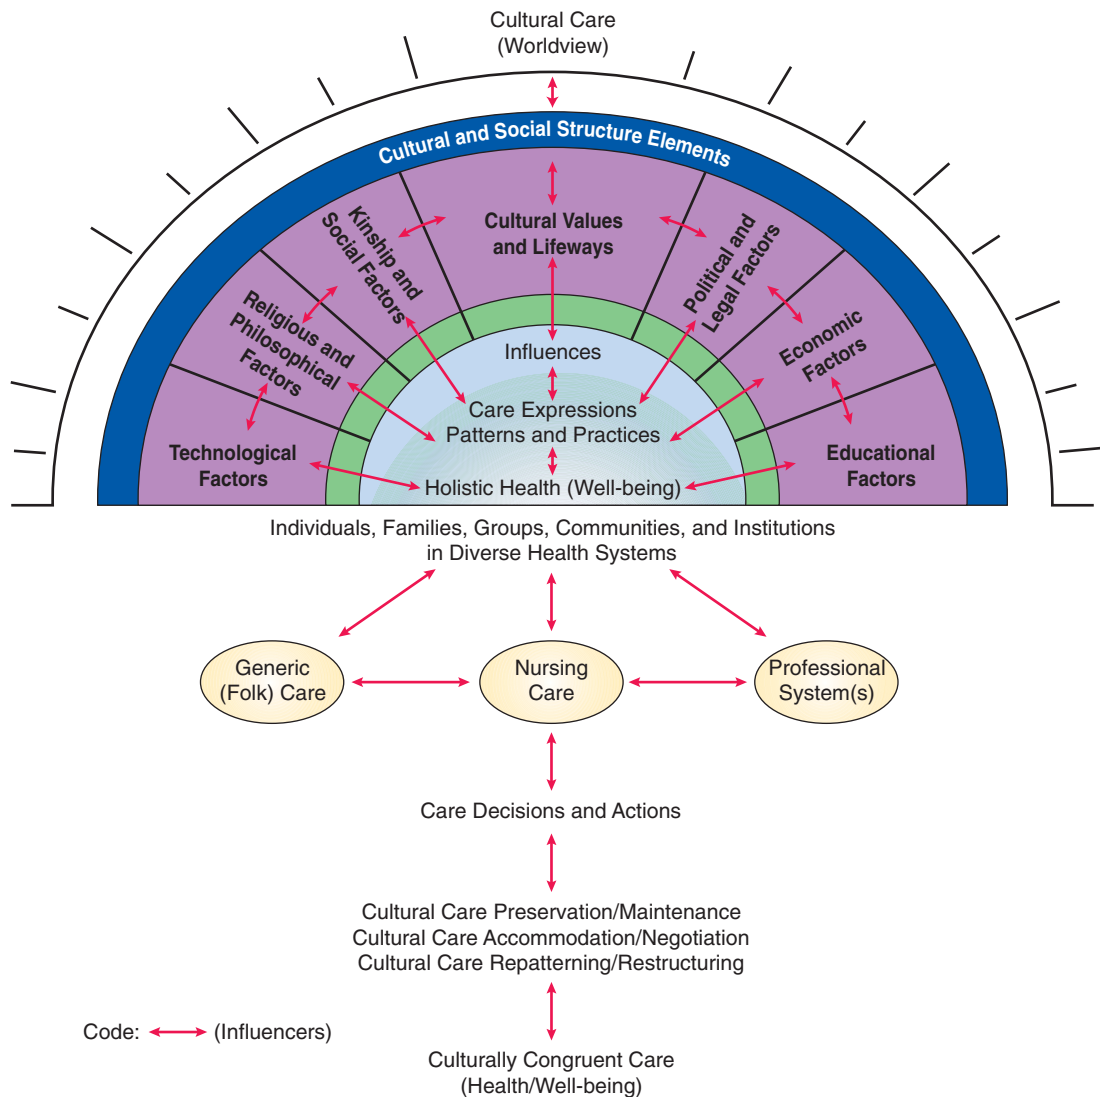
Cultural Care
(Worldview)

Cultural and Social Structure Elements

Cultural Values and Lifeways

Kinship and Social Factors

Political and Legal Factors

Religious and Philosophical Factors

Economic Factors

Technological Factors

Educational Factors

Influences

Care Expressions
Patterns and Practices

Holistic Health (Well-being)

Individuals, Families, Groups, Communities, and Institutions
in Diverse Health Systems

Generic (Folk) Care

Nursing Care

Professional System(s)

Care Decisions and Actions

Cultural Care Preservation/Maintenance
Cultural Care Accommodation/Negotiation
Cultural Care Repatterning/Restructuring

Code: (Influencers)

Culturally Congruent Care
(Health/Well-being)